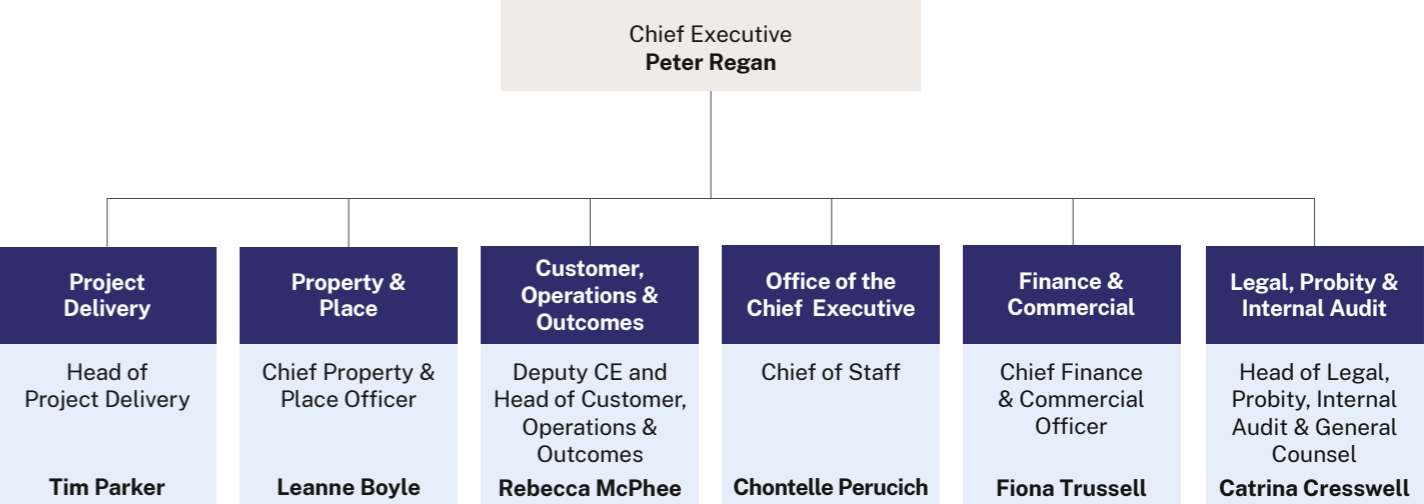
Chief Executive
**Peter Regan**

**Project Delivery**
Head of Project Delivery
**Tim Parker**

**Property & Place**
Chief Property & Place Officer
**Leanne Boyle**

**Customer, Operations & Outcomes**
Deputy CE and Head of Customer, Operations & Outcomes
**Rebecca McPhee**

**Office of the Chief Executive**
Chief of Staff
**Chontelle Perucich**

**Finance & Commercial**
Chief Finance & Commercial Officer
**Fiona Trussell**

**Legal, Probity & Internal Audit**
Head of Legal, Probity, Internal Audit & General Counsel
**Catrina Cresswell**